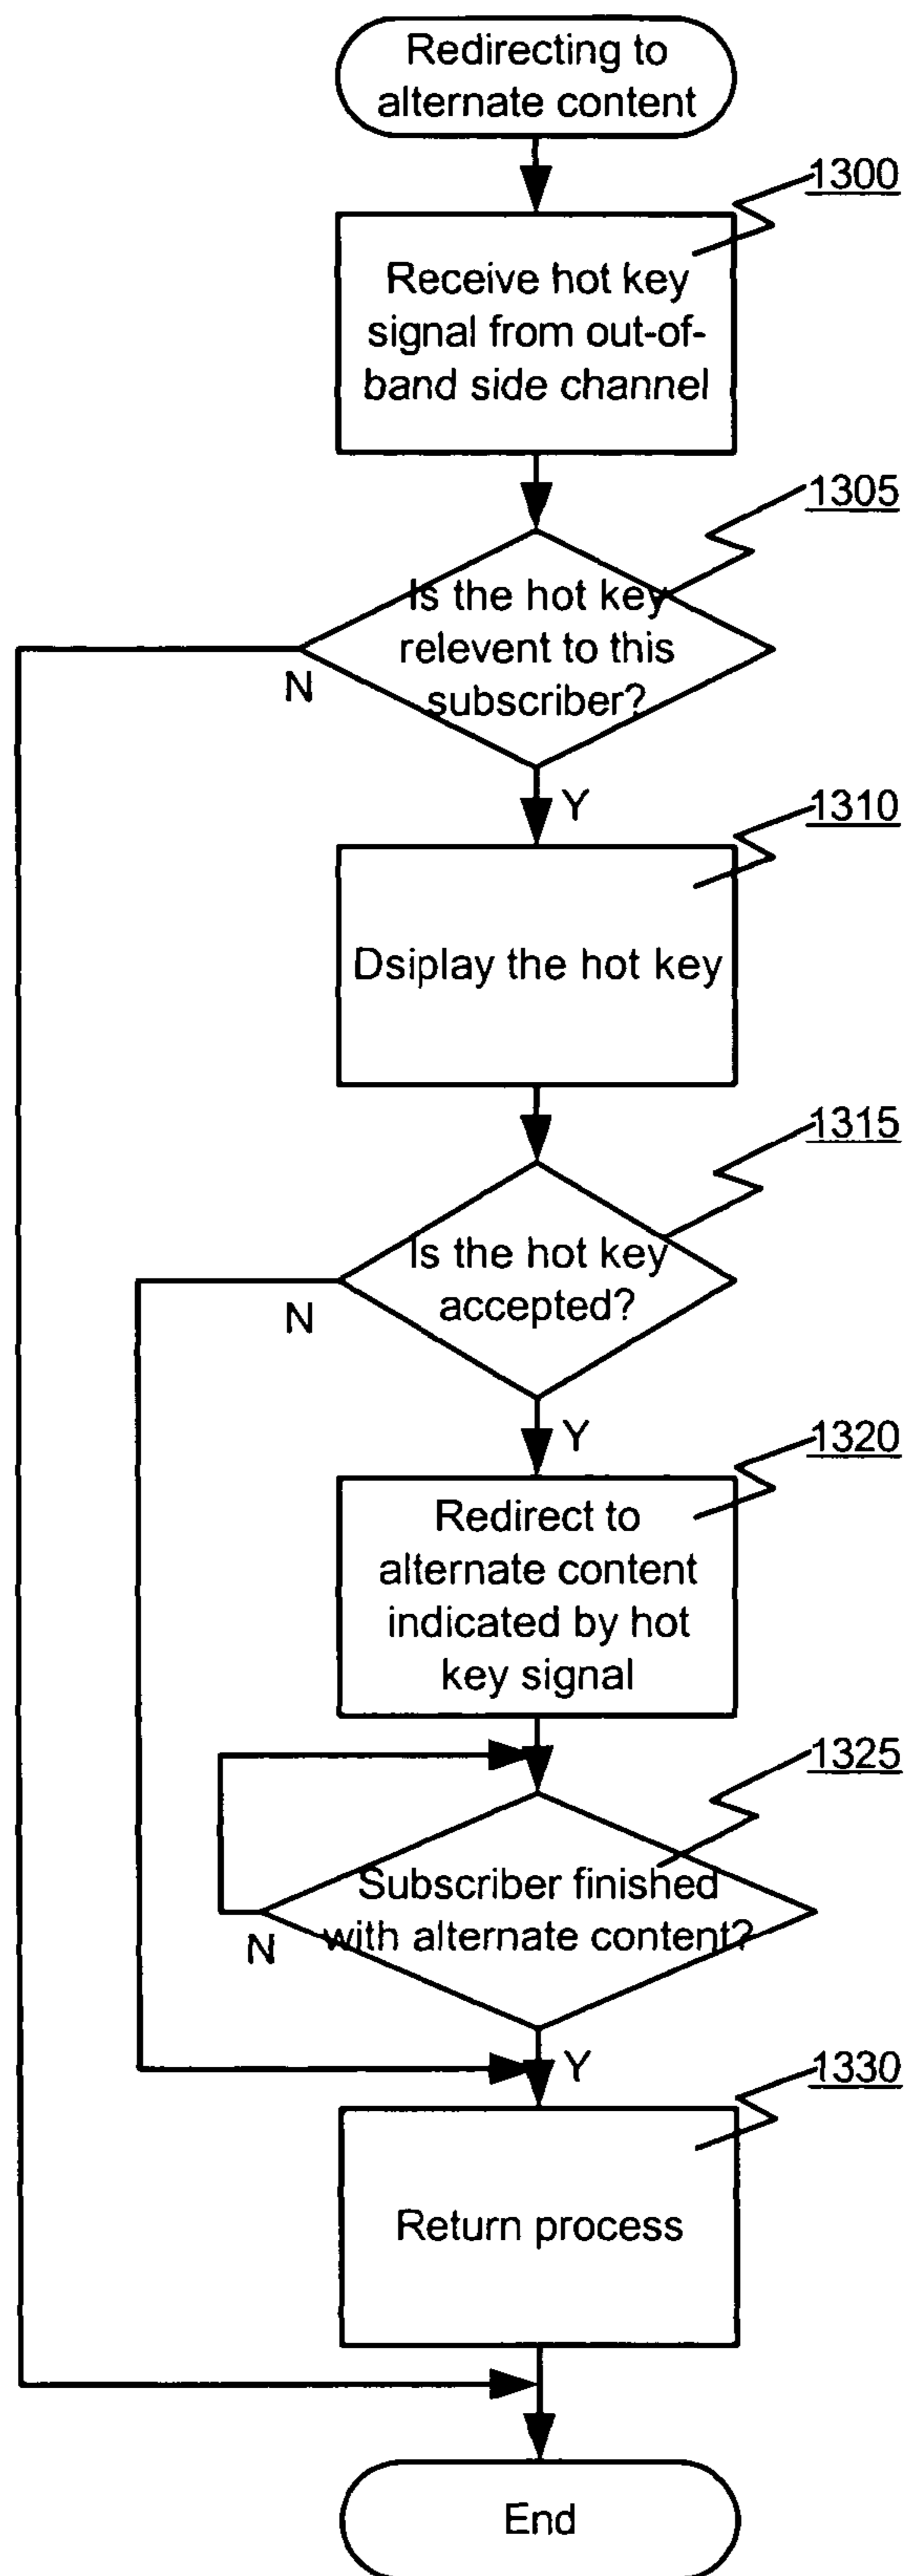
Redirecting to alternate content

1300

Receive hot key signal from out-of-band side channel

1305

Is the hot key relevent to this subscriber?

N

Y

1310

Dsiplay the hot key

1315

Is the hot key accepted?

N

Y

1320

Redirect to alternate content indicated by hot key signal

1325

Subscriber finished with alternate content?

N

Y

1330

Return process

End